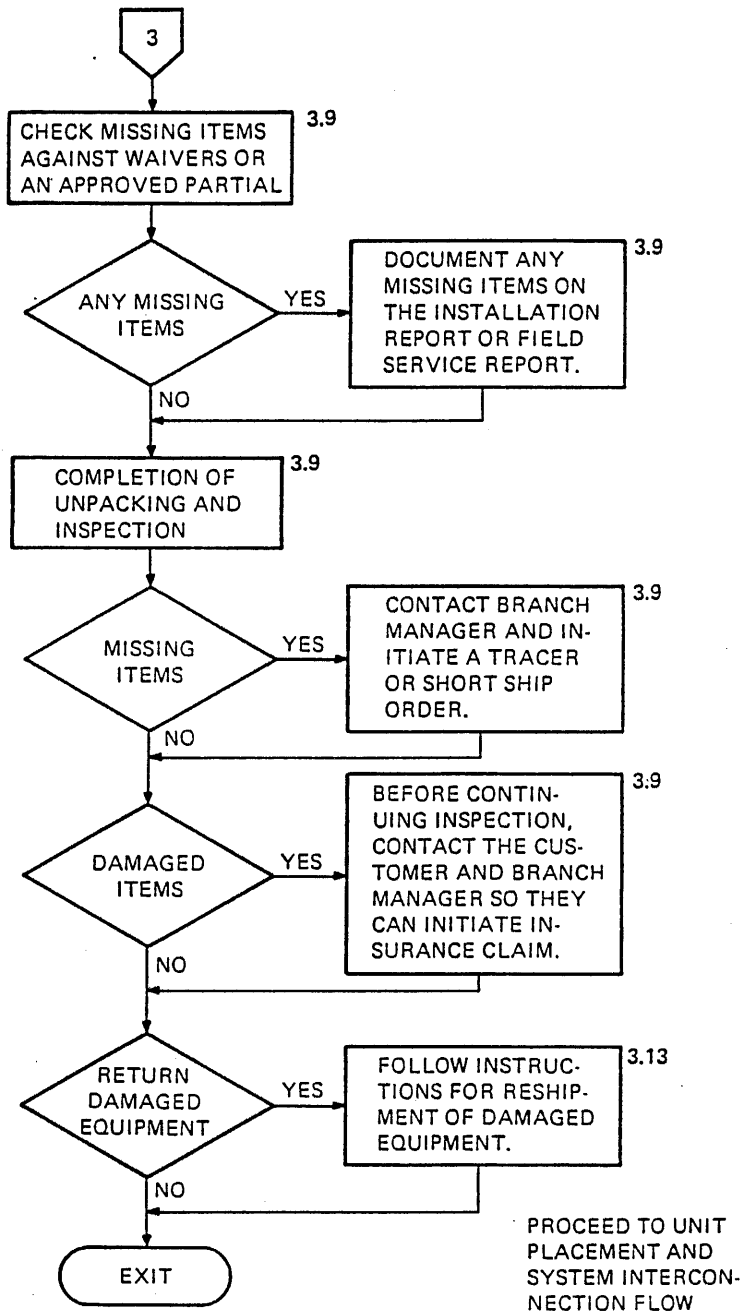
3

CHECK MISSING ITEMS AGAINST WAIVERS OR AN APPROVED PARTIAL

3.9

ANY MISSING ITEMS

YES

DOCUMENT ANY MISSING ITEMS ON THE INSTALLATION REPORT OR FIELD SERVICE REPORT.

3.9

NO

COMPLETION OF UNPACKING AND INSPECTION

3.9

MISSING ITEMS

YES

CONTACT BRANCH MANAGER AND INITIATE A TRACER OR SHORT SHIP ORDER.

3.9

NO

DAMAGED ITEMS

YES

BEFORE CONTINUING INSPECTION, CONTACT THE CUSTOMER AND BRANCH MANAGER SO THEY CAN INITIATE INSURANCE CLAIM.

3.9

NO

RETURN DAMAGED EQUIPMENT

YES

FOLLOW INSTRUCTIONS FOR RESHIPMENT OF DAMAGED EQUIPMENT.

3.13

NO

EXIT

PROCEED TO UNIT PLACEMENT AND SYSTEM INTERCONNECTION FLOW